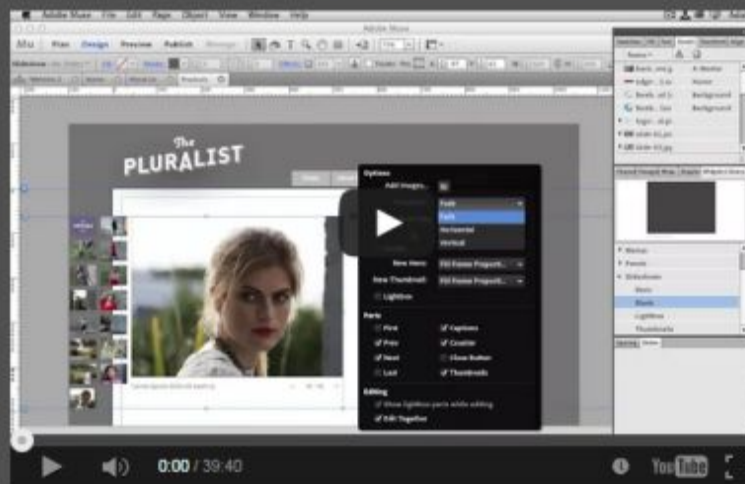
Adobe Muse File Edit Page Object View Window Help

Adobe Muse

Mu Plan Design Preview Publish Manage

The PLURALIST

Options

Add Images...

Fade

Fade

Horizontal

Vertical

New Hero Fill Frame Proport...

New Thumbnail Fill Frame Proport...

Lightbox

Parts

First

Captions

Prev

Counter

Next

Close Button

Last

Thumbnails

Editing

Show Lightbox parts while editing

Edit Together

Menus

Panels

Slideshows

Basic

Blank

Lightbox

Thumbnails

0:00 / 39:40

YouTube